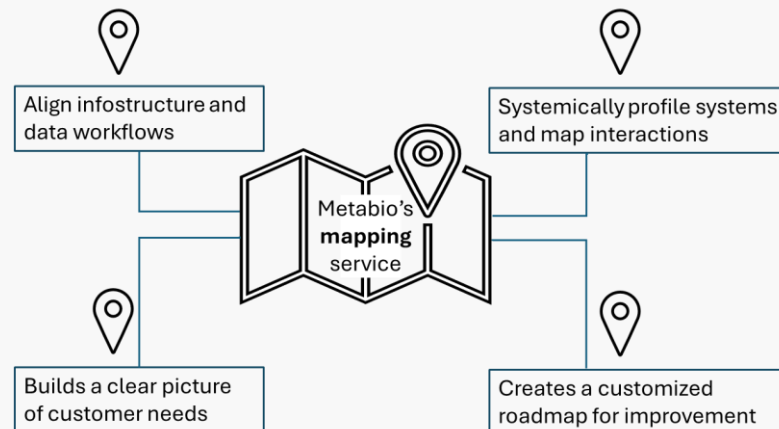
Align infostructure and data workflows

Systemically profile systems and map interactions

Metabio's **mapping** service

Builds a clear picture of customer needs

Creates a customized roadmap for improvement